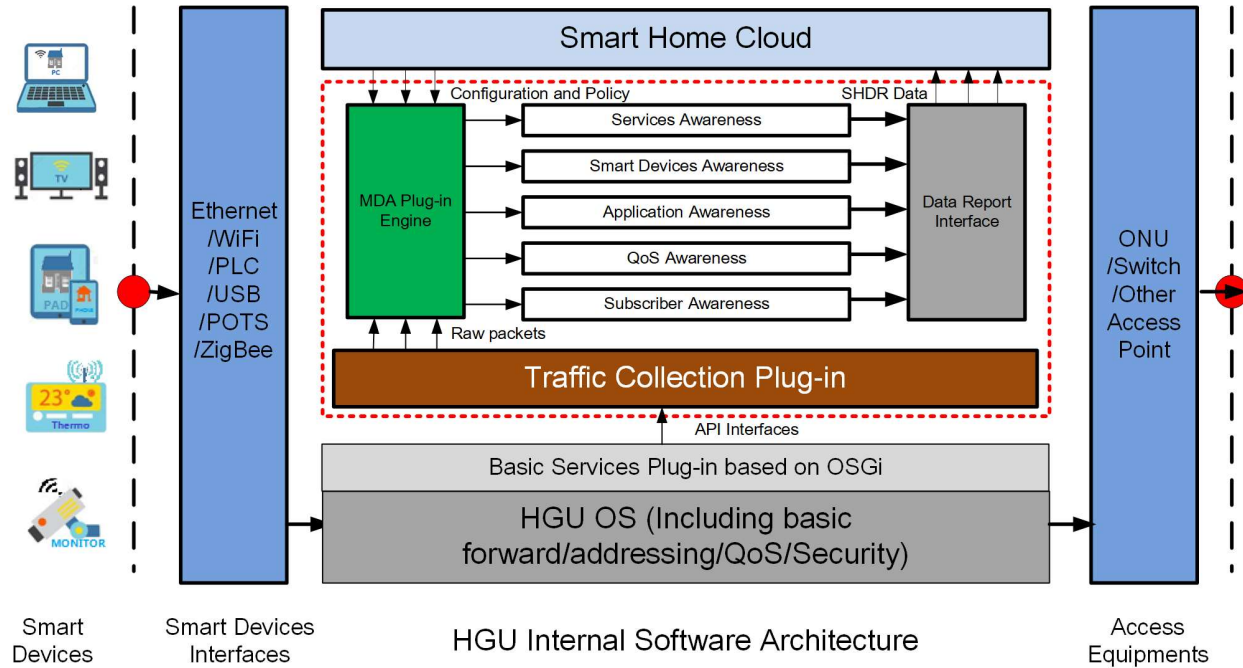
PC

TV

PAD

PHONE

23°

Thermo

MONITOR

Ethernet /WiFi /PLC /USB /POTS /ZigBee

Smart Home Cloud

Configuration and Policy

SHDR Data

MDA Plug-in Engine

Services Awareness

Smart Devices Awareness

Application Awareness

QoS Awareness

Subscriber Awareness

Data Report Interface

Raw packets

Traffic Collection Plug-in

API Interfaces

Basic Services Plug-in based on OSGi

HGU OS (Including basic forward/addressing/QoS/Security)

ONU /Switch /Other Access Point

Smart Devices

Smart Devices Interfaces

HGU Internal Software Architecture

Access Equipments